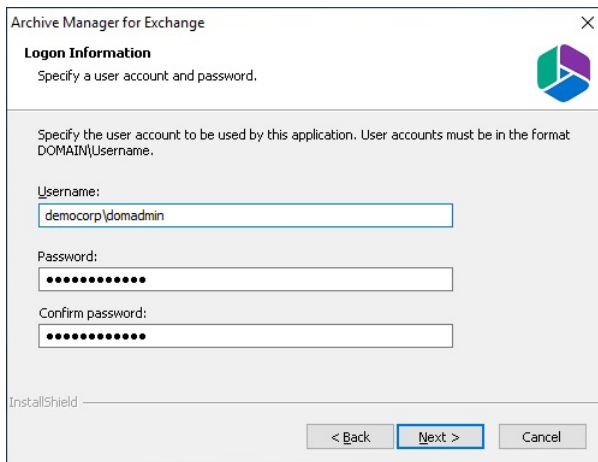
Archive Manager for Exchange

×

Logon Information

Specify a user account and password.

Specify the user account to be used by this application. User accounts must be in the format DOMAIN\Username.

Username:

democorp\domadmin

Password:

••••••••••••

Confirm password:

••••••••••••

InstallShield

< Back

Next >

Cancel